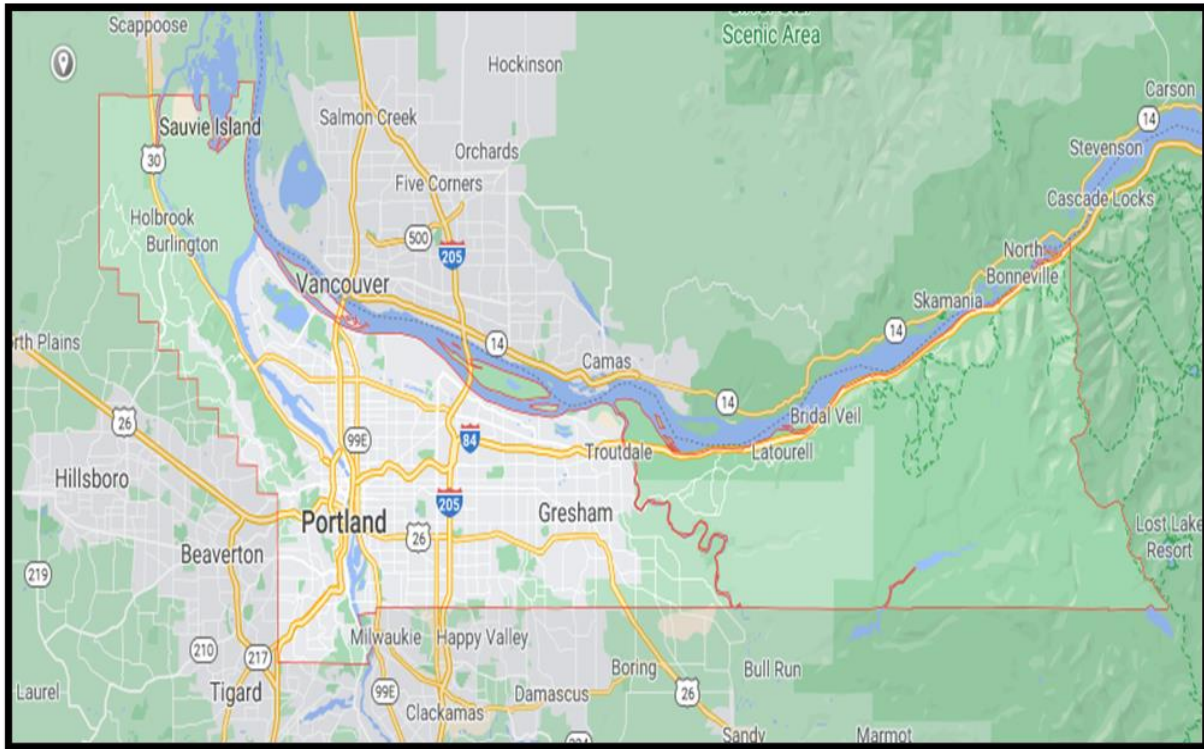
Scappoose
Scenic Area
Hockinson
Carson
Sauvie Island
Salmon Creek
14
Stevenson
30
Orchards
Five Corners
Cascade Locks
Holbrook
Burlington
500
205
North
Bonneville
Vancouver
Skamania
14
rth Plains
14
Camas
14
Bridal Veil
26
99E
84
Troutdale
Latourell
Hillsboro
205
Portland
Gresham
Beaverton
26
Lost Lake
Resort
219
Milwaukie
Happy Valley
210
217
Boring
Bull Run
Laurel
Tigard
99E
Damascus
26
Clackamas
Sandy
Marmot